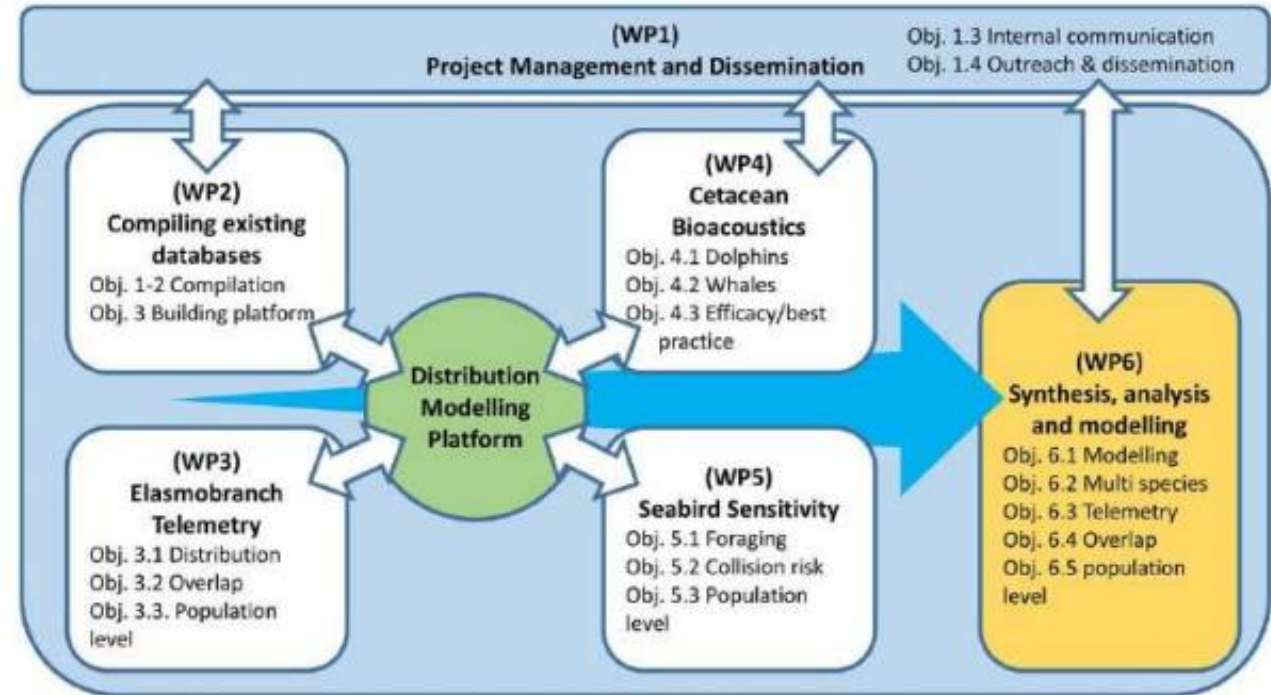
(WP1)
Project Management and Dissemination

Obj. 1.3 Internal communication
Obj. 1.4 Outreach & dissemination

(WP2)
Compiling existing databases
Obj. 1-2 Compilation
Obj. 3 Building platform

(WP4)
Cetacean Bioacoustics
Obj. 4.1 Dolphins
Obj. 4.2 Whales
Obj. 4.3 Efficacy/best practice

Distribution Modelling Platform

(WP6)
Synthesis, analysis and modelling
Obj. 6.1 Modelling
Obj. 6.2 Multi species
Obj. 6.3 Telemetry
Obj. 6.4 Overlap
Obj. 6.5 population level

(WP3)
Elasmobranch Telemetry
Obj. 3.1 Distribution
Obj. 3.2 Overlap
Obj. 3.3. Population level

(WP5)
Seabird Sensitivity
Obj. 5.1 Foraging
Obj. 5.2 Collision risk
Obj. 5.3 Population level